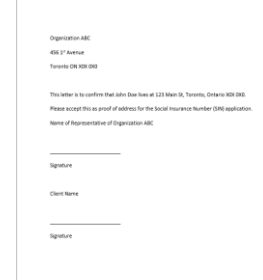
Organization ABC

456 1st Avenue

Toronto ON X0X 0X0

This letter is to confirm that John Doe lives at 123 Main St, Toronto, Ontario X0X 0X0.

Please accept this as proof of address for the Social Insurance Number (SIN) application.

Name of Representative of Organization ABC

Signature

Client Name

Signature